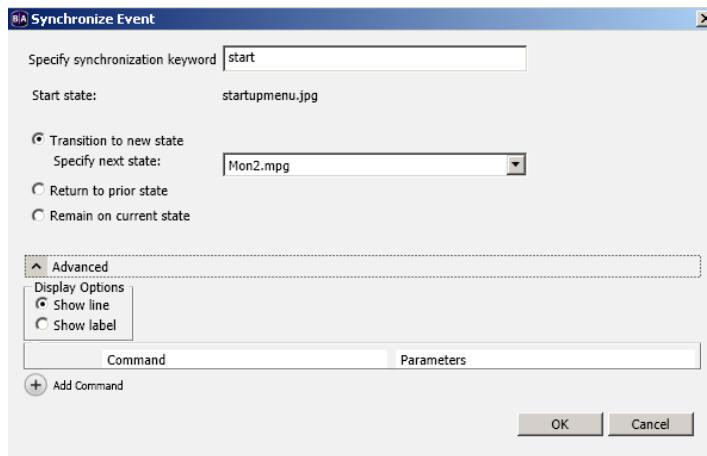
Synchronize Event

Specify synchronization keyword start

Start state: startupmenu.jpg

Transition to new state
Specify next state: Mon2.mpg

Return to prior state

Remain on current state

Advanced

Display Options
Show line
Show label

| Command | Parameters |
|---|---|

Add Command

OK Cancel